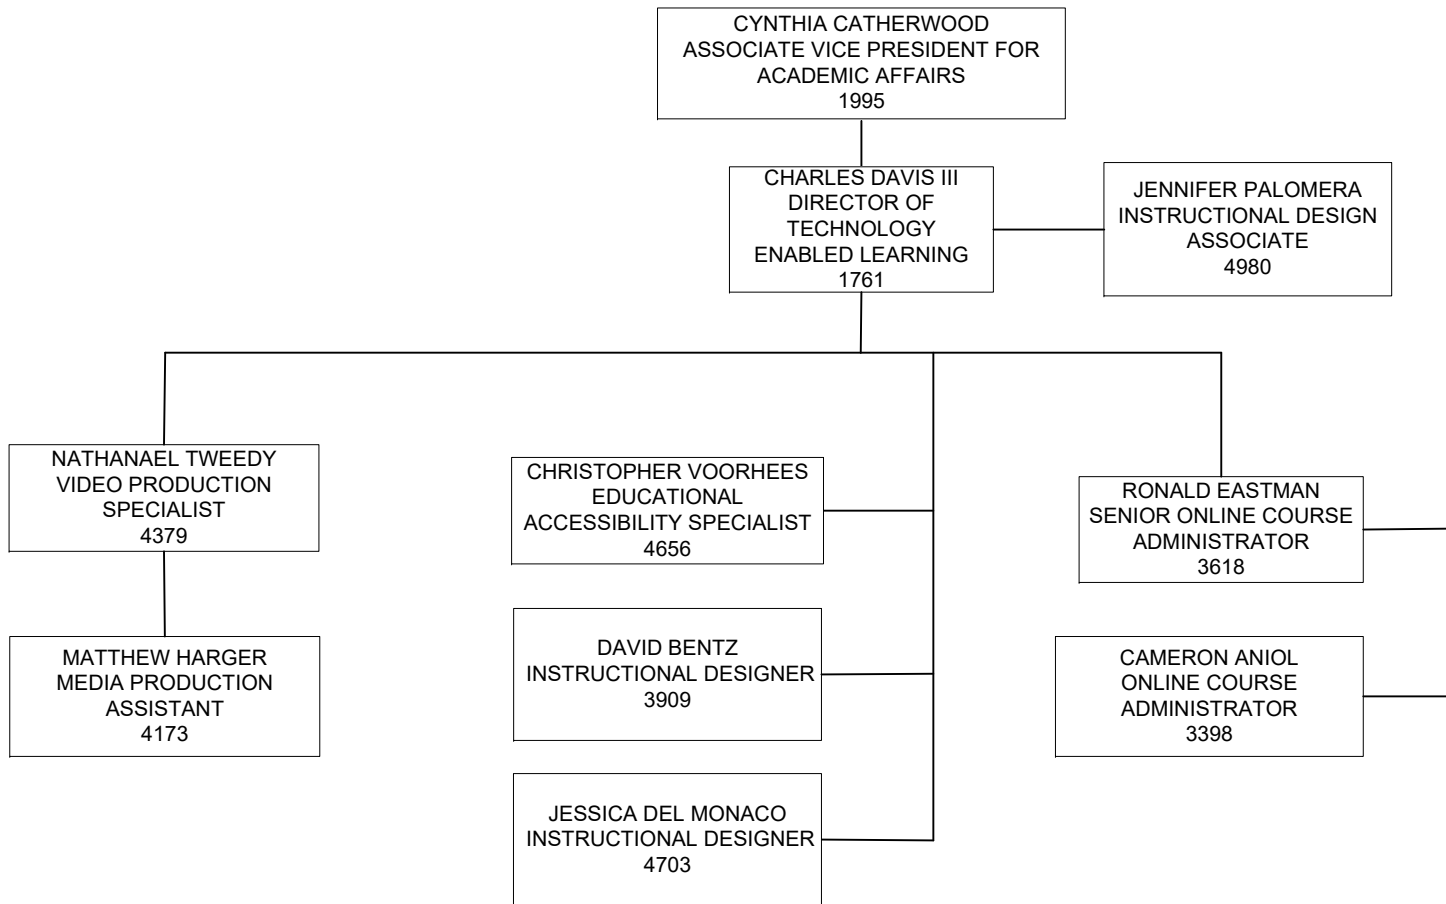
CYNTHIA CATHERWOOD
ASSOCIATE VICE PRESIDENT FOR ACADEMIC AFFAIRS
1995

CHARLES DAVIS III
DIRECTOR OF TECHNOLOGY ENABLED LEARNING
1761

JENNIFER PALOMERA
INSTRUCTIONAL DESIGN ASSOCIATE
4980

NATHANAEL TWEEDY
VIDEO PRODUCTION SPECIALIST
4379

MATTHEW HARGER
MEDIA PRODUCTION ASSISTANT
4173

CHRISTOPHER VOORHEES
EDUCATIONAL ACCESSIBILITY SPECIALIST
4656

DAVID BENTZ
INSTRUCTIONAL DESIGNER
3909

JESSICA DEL MONACO
INSTRUCTIONAL DESIGNER
4703

RONALD EASTMAN
SENIOR ONLINE COURSE ADMINISTRATOR
3618

CAMERON ANIOL
ONLINE COURSE ADMINISTRATOR
3398